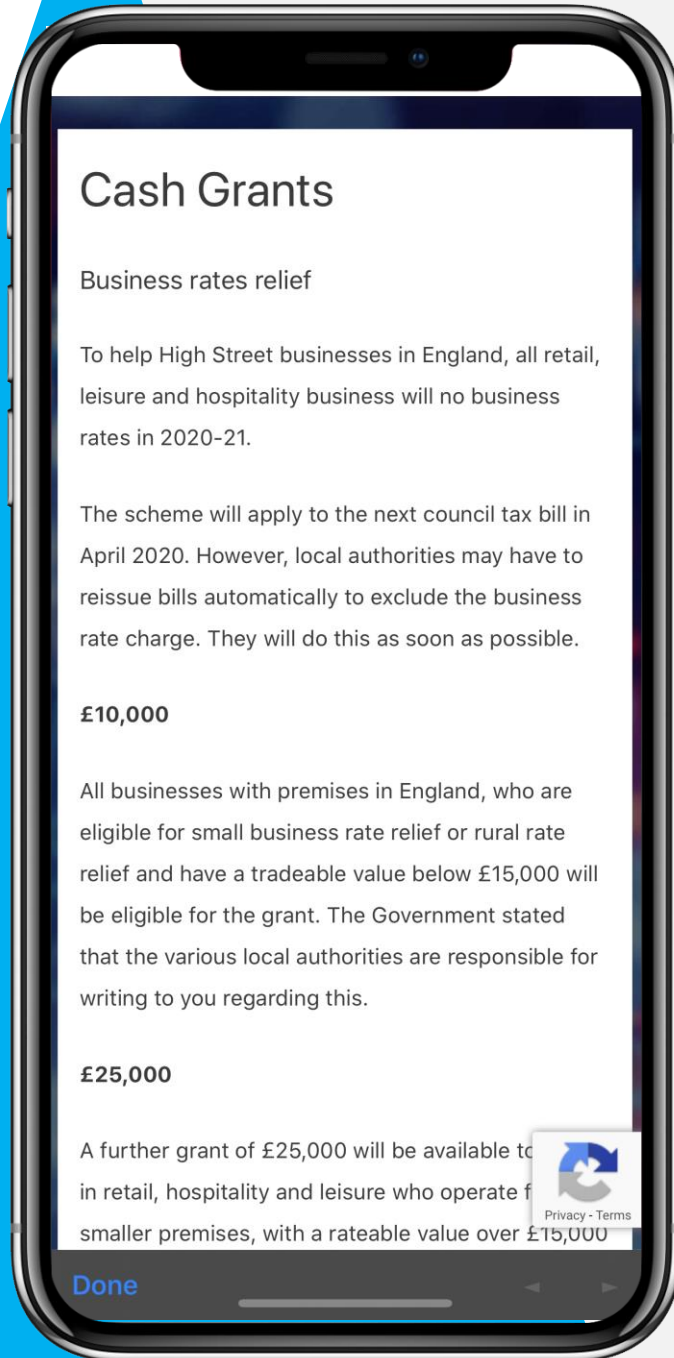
Cash Grants

Business rates relief

To help High Street businesses in England, all retail, leisure and hospitality business will no business rates in 2020-21.

The scheme will apply to the next council tax bill in April 2020. However, local authorities may have to reissue bills automatically to exclude the business rate charge. They will do this as soon as possible.

£10,000

All businesses with premises in England, who are eligible for small business rate relief or rural rate relief and have a tradeable value below £15,000 will be eligible for the grant. The Government stated that the various local authorities are responsible for writing to you regarding this.

£25,000

A further grant of £25,000 will be available t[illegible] in retail, hospitality and leisure who operate f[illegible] smaller premises, with a rateable value over £15,000

Privacy - Terms

Done